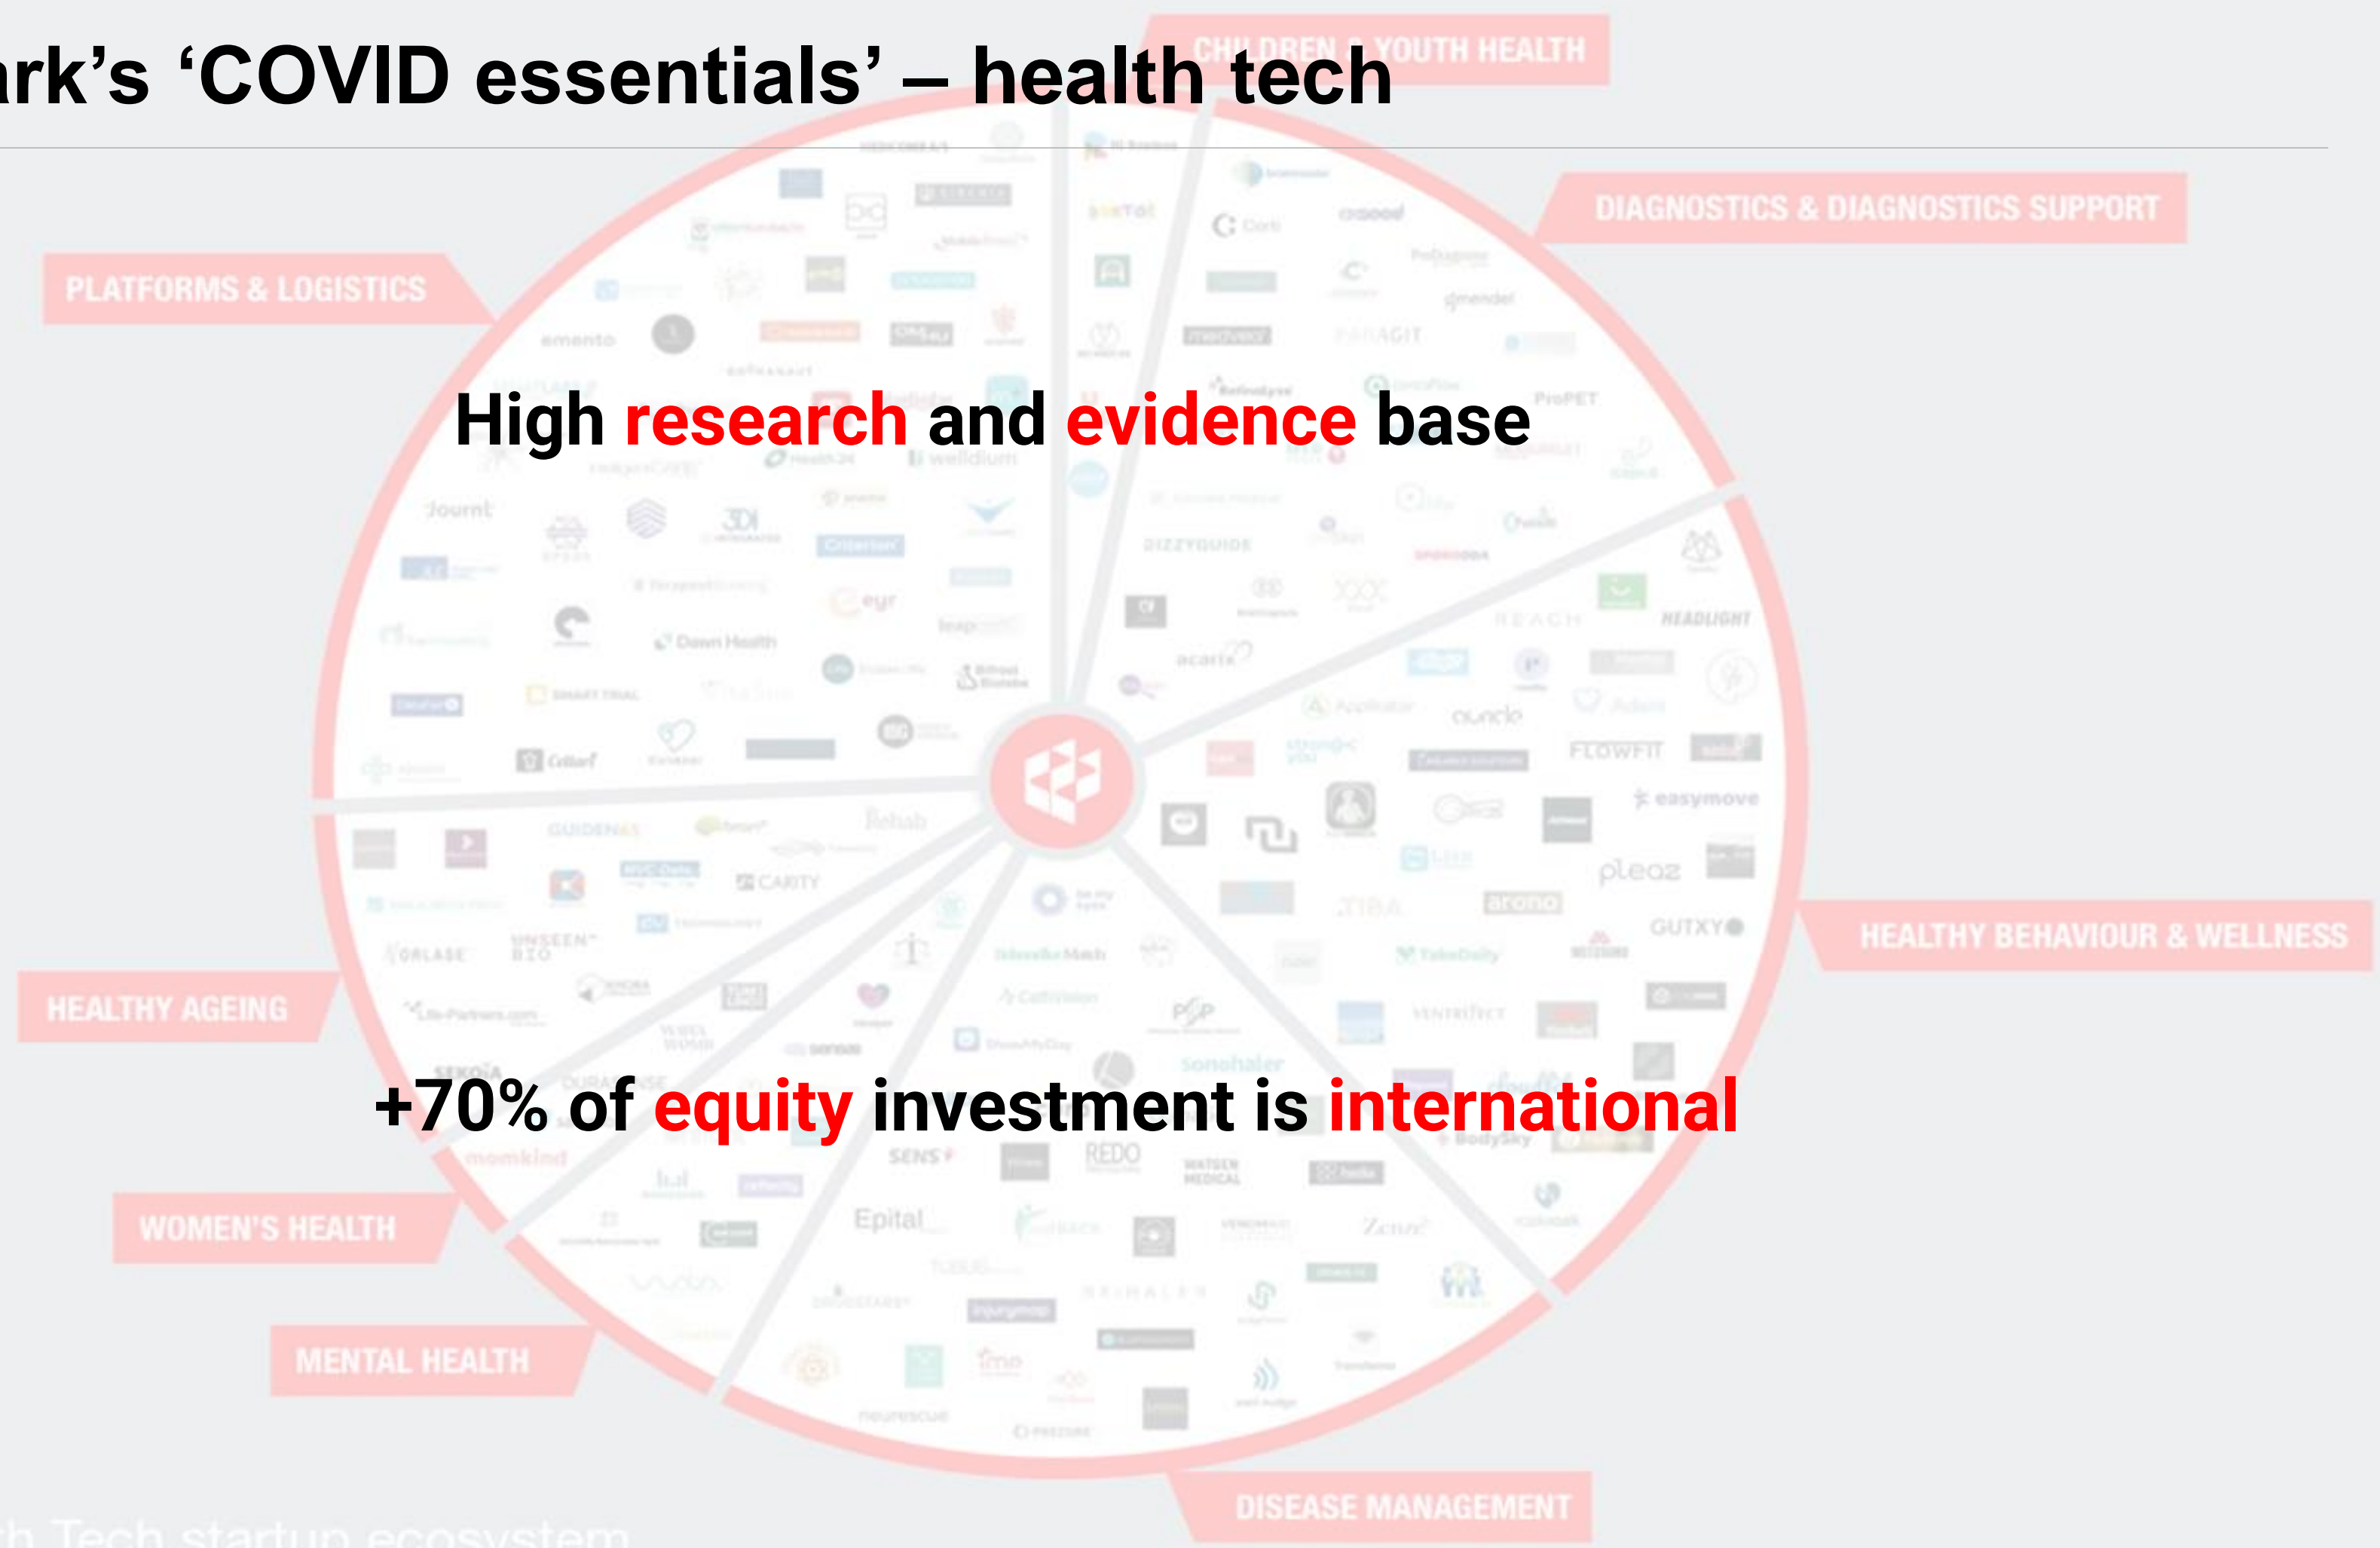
rk's 'COVID essentials' – health tech

CHILDREN & YOUTH HEALTH

DIAGNOSTICS & DIAGNOSTICS SUPPORT

PLATFORMS & LOGISTICS

High research and evidence base

HEALTHY BEHAVIOUR & WELLNESS

HEALTHY AGEING

+70% of equity investment is international

WOMEN'S HEALTH

MENTAL HEALTH

DISEASE MANAGEMENT

h Tech startup ecosystem